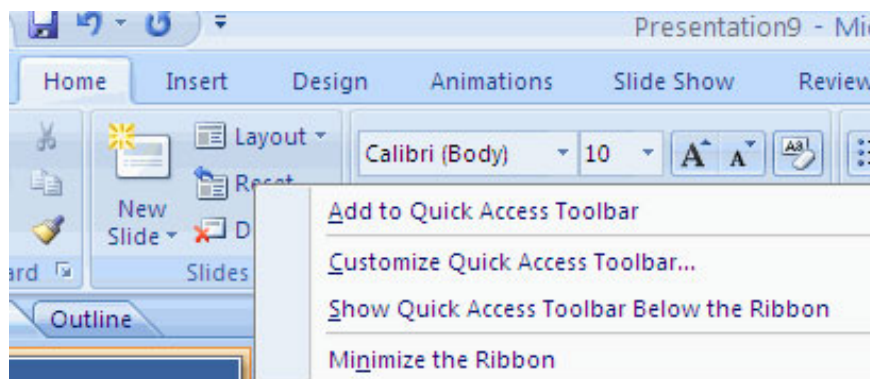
Presentation9 - Mi

Home Insert Design Animations Slide Show Review

Layout

Reset

New Slide

D

ard

Slides

Calibri (Body) 10

A A

Outline

Add to Quick Access Toolbar

Customize Quick Access Toolbar...

Show Quick Access Toolbar Below the Ribbon

Minimize the Ribbon